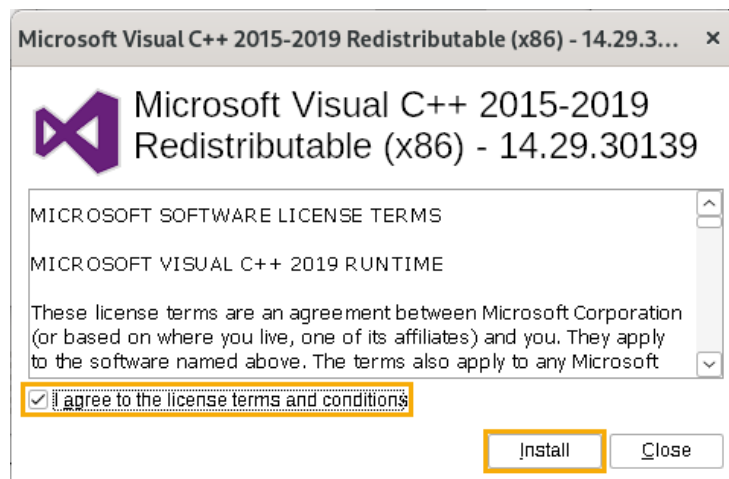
Microsoft Visual C++ 2015-2019 Redistributable (x86) - 14.29.3...

×

Microsoft Visual C++ 2015-2019 Redistributable (x86) - 14.29.30139

MICROSOFT SOFTWARE LICENSE TERMS

MICROSOFT VISUAL C++ 2019 RUNTIME

These license terms are an agreement between Microsoft Corporation (or based on where you live, one of its affiliates) and you. They apply to the software named above. The terms also apply to any Microsoft

I agree to the license terms and conditions

Install

Close